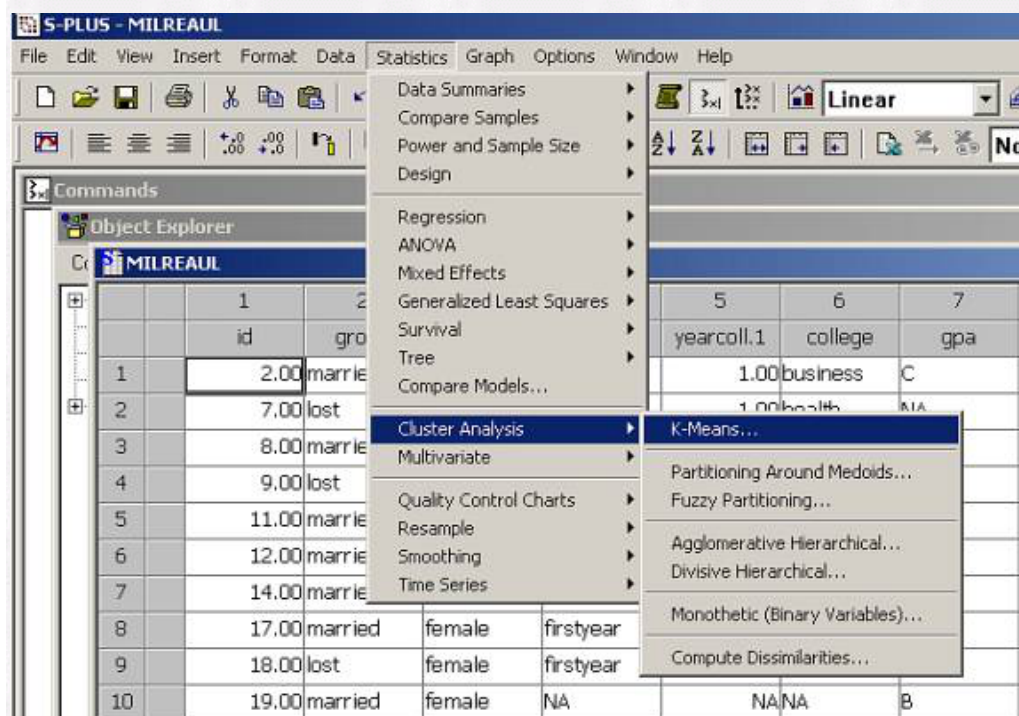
S-PLUS - MILREAUL

File Edit View Insert Format Data Statistics Graph Options Window Help

Linear

No

Commands

Object Explorer

MILREAUL

Data Summaries
Compare Samples
Power and Sample Size
Design
Regression
ANOVA
Mixed Effects
Generalized Least Squares
Survival
Tree
Compare Models...
Cluster Analysis
Multivariate
Quality Control Charts
Resample
Smoothing
Time Series

K-Means...
Partitioning Around Medoids...
Fuzzy Partitioning...
Agglomerative Hierarchical...
Divisive Hierarchical...
Monothetic (Binary Variables)...
Compute Dissimilarities...

| | 1 | 2 | | | 5 | 6 | 7 |
|---|---|---|---|---|---|---|---|
| | id | gro | | | yearcoll.1 | college | gpa |
| 1 | 2.00 | marrie | | | 1.00 | business | C |
| 2 | 7.00 | lost | | | 1.00 | health | NA |
| 3 | 8.00 | marrie | | | | | |
| 4 | 9.00 | lost | | | | | |
| 5 | 11.00 | marrie | | | | | |
| 6 | 12.00 | marrie | | | | | |
| 7 | 14.00 | marrie | | | | | |
| 8 | 17.00 | married | female | firstyear | | | |
| 9 | 18.00 | lost | female | firstyear | | | |
| 10 | 19.00 | married | female | NA | NA | NA | B |